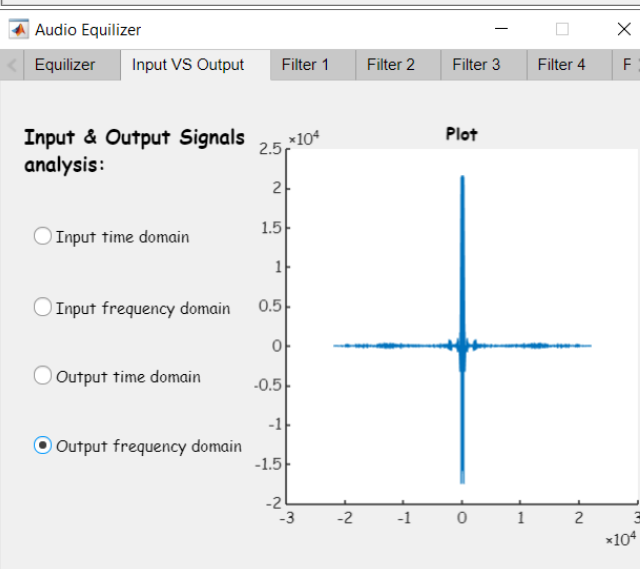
Audio Equilizer

Equilizer | Input VS Output | Filter 1 | Filter 2 | Filter 3 | Filter 4 | F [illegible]

Input & Output Signals analysis:

Input time domain

Input frequency domain

Output time domain

Output frequency domain

Plot

$\times10^4$

2.5
2
1.5
1
0.5
0
-0.5
-1
-1.5
-2

-3 -2 -1 0 1 2 3

$\times10^4$